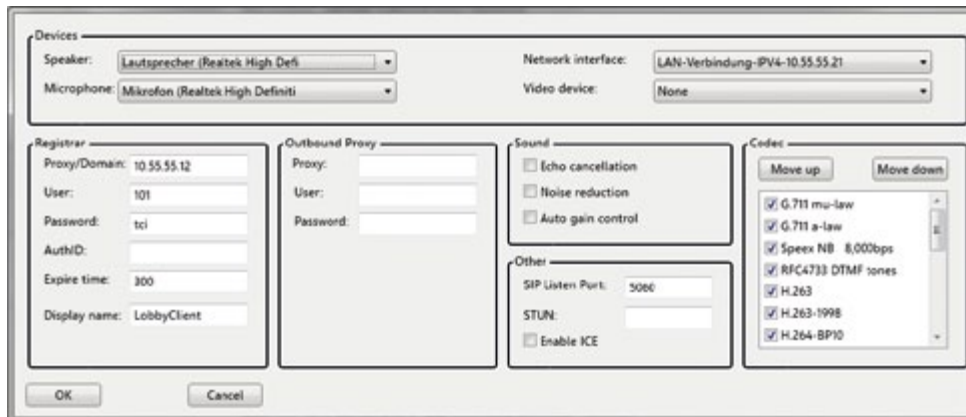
Devices

Speaker: Lautsprecher (Realtek High Defi

Microphone: Mikrofon (Realtek High Definiti

Network interface: LAN-Verbindung-IPV4-10.55.55.21

Video device: None

Registrar

Proxy/Domain: 10.55.55.12

User: 101

Password: tci

AuthID:

Expire time: 300

Display name: LobbyClient

Outbound Proxy

Proxy:

User:

Password:

Sound

Echo cancellation

Noise reduction

Auto gain control

Other

SIP Listen Port: 5060

STUN:

Enable ICE

Codec

Move up

Move down

G.711 mu-law

G.711 a-law

Speex NB 8,000bps

RFC4733 DTMF tones

H.263

H.263-1998

H.264-BP10

OK

Cancel